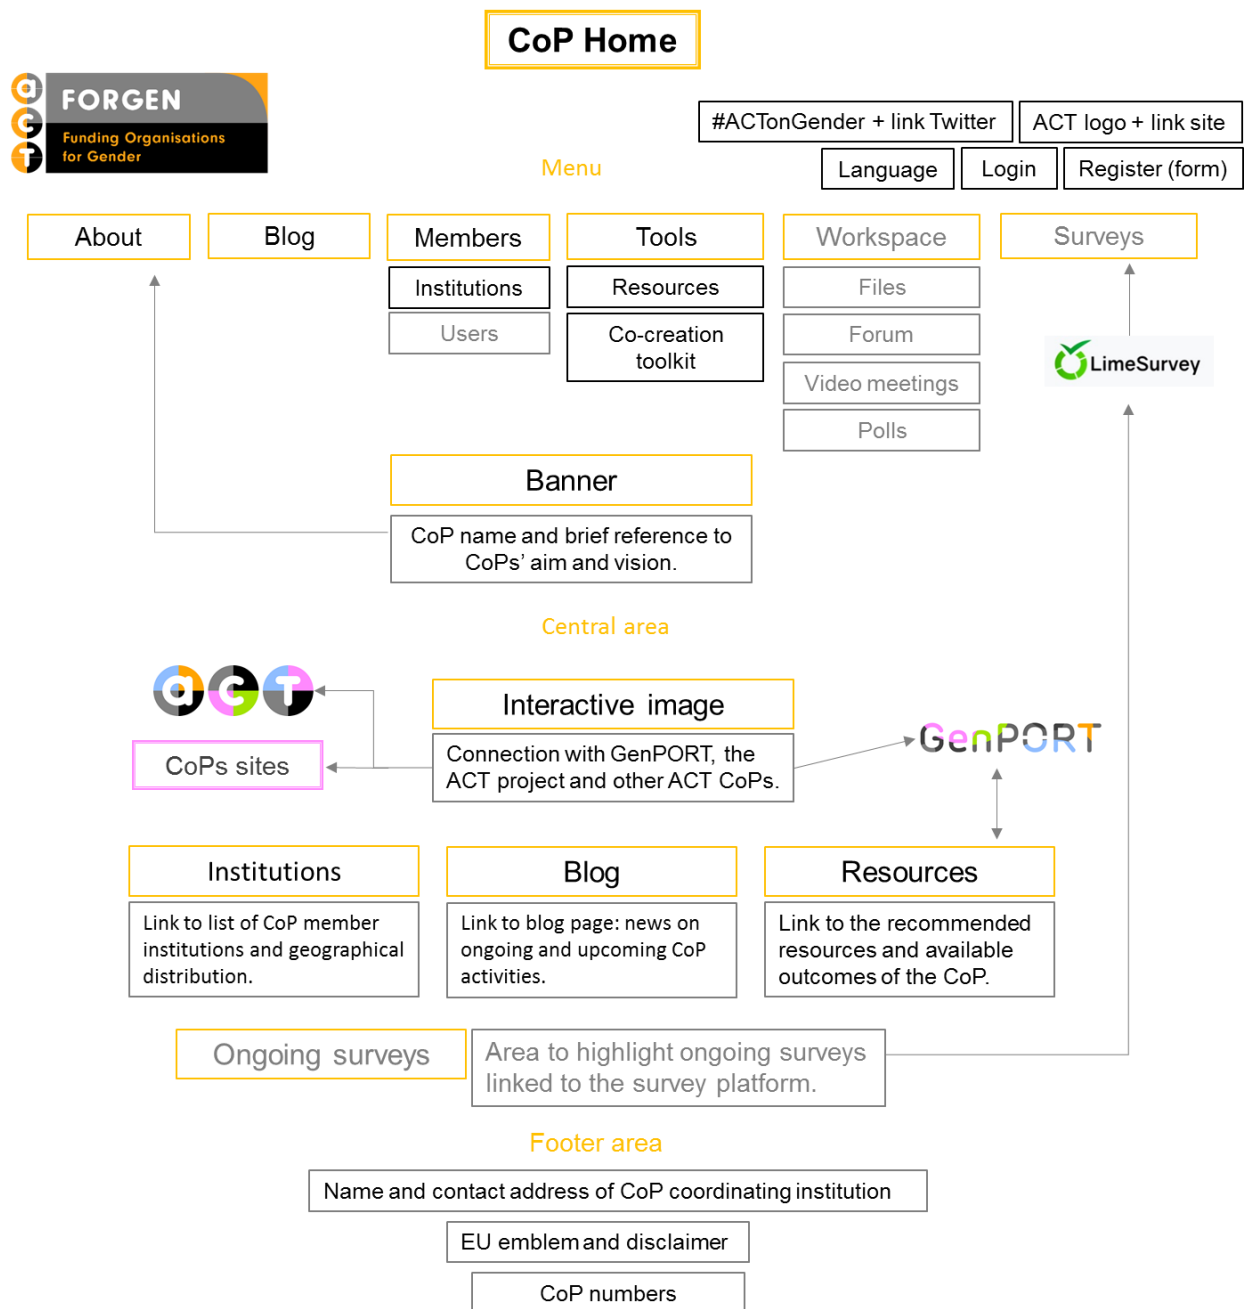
CoP Home

FORGEN
Funding Organisations for Gender

#ACTonGender + link Twitter
ACT logo + link site
Language
Login
Register (form)

Menu

About
Blog
Members
Institutions
Users
Tools
Resources
Co-creation toolkit
Workspace
Files
Forum
Video meetings
Polls
Surveys
LimeSurvey

Banner
CoP name and brief reference to CoPs' aim and vision.

Central area

CoPs sites
Interactive image
Connection with GenPORT, the ACT project and other ACT CoPs.
GenPORT

Institutions
Link to list of CoP member institutions and geographical distribution.

Blog
Link to blog page: news on ongoing and upcoming CoP activities.

Resources
Link to the recommended resources and available outcomes of the CoP.

Ongoing surveys
Area to highlight ongoing surveys linked to the survey platform.

Footer area

Name and contact address of CoP coordinating institution
EU emblem and disclaimer
CoP numbers